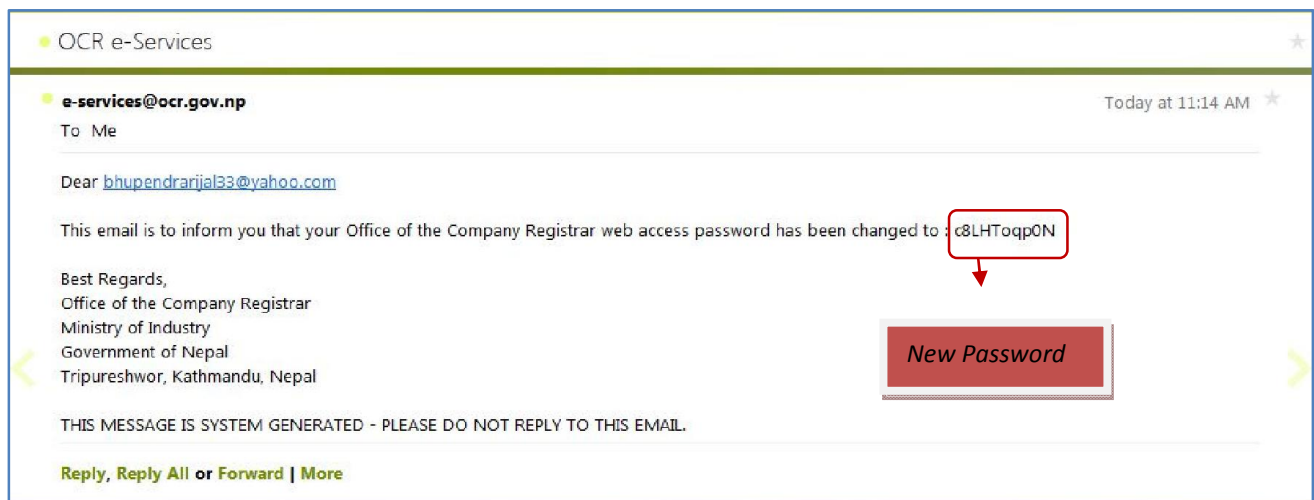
OCR e-Services

e-services@ocr.gov.np
Today at 11:14 AM
To Me

Dear bhupendrarijal33@yahoo.com

This email is to inform you that your Office of the Company Registrar web access password has been changed to : c8LHToqp0N

Best Regards,
Office of the Company Registrar
Ministry of Industry
Government of Nepal
Tripureshwor, Kathmandu, Nepal

New Password

THIS MESSAGE IS SYSTEM GENERATED - PLEASE DO NOT REPLY TO THIS EMAIL.

Reply, Reply All or Forward | More